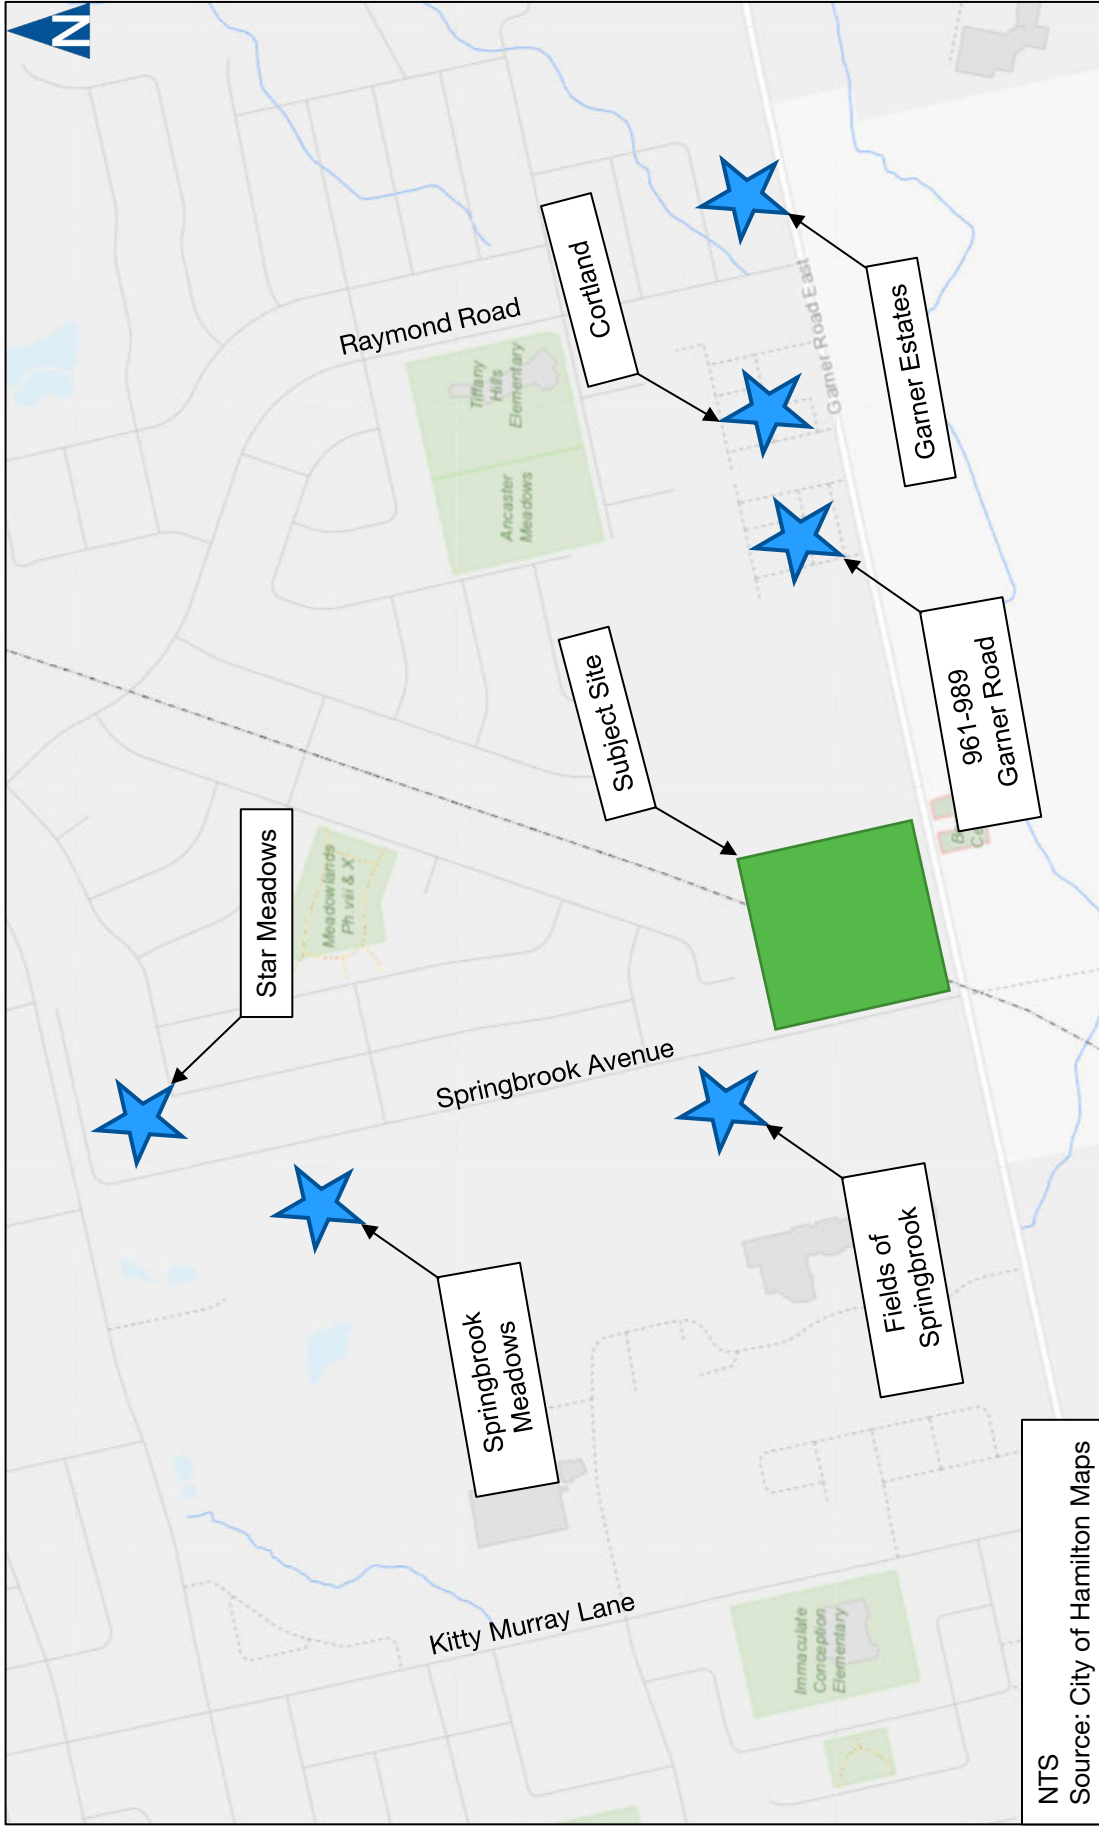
N

Raymond Road

Cortland

Garner Road East

Garner Estates

Tiffany Hills Elementary

Ancaster Meadows

961-989 Garner Road

Subject Site

Star Meadows

Meadowlands Ph viii & X

Springbrook Avenue

Fields of Springbrook

Springbrook Meadows

Kitty Murray Lane

Immaculate Conception Elementary

NTS
Source: City of Hamilton Maps